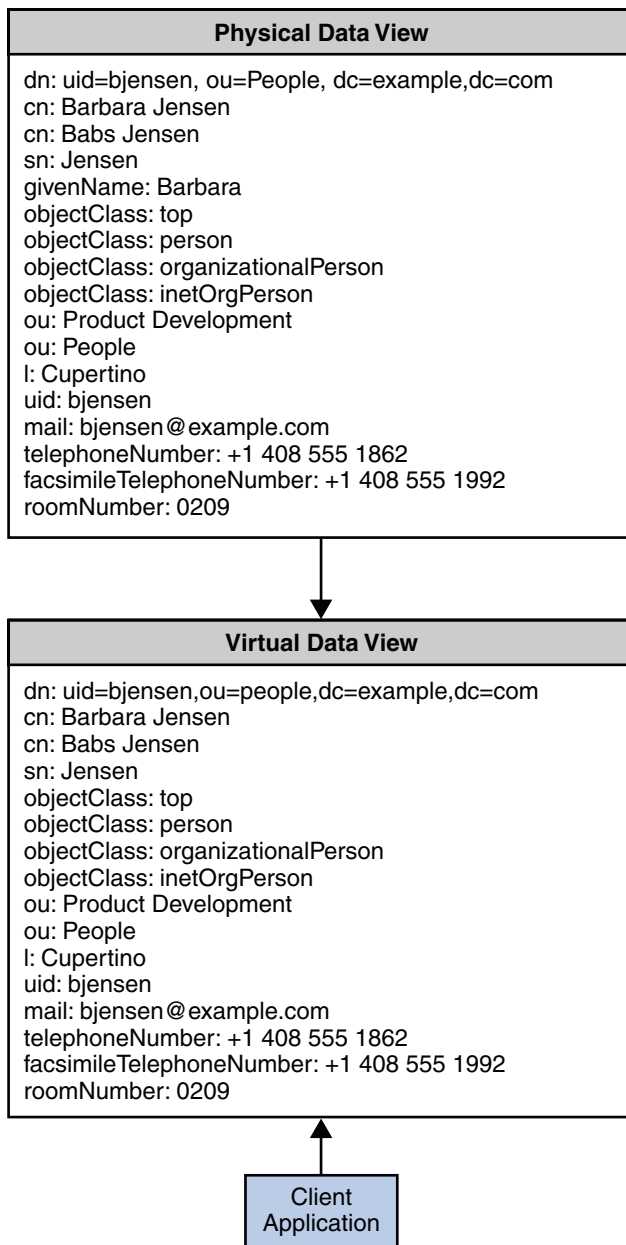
Physical Data View

dn: uid=bjensen, ou=People, dc=example,dc=com
cn: Barbara Jensen
cn: Babs Jensen
sn: Jensen
givenName: Barbara
objectClass: top
objectClass: person
objectClass: organizationalPerson
objectClass: inetOrgPerson
ou: Product Development
ou: People
l: Cupertino
uid: bjensen
mail: bjensen@example.com
telephoneNumber: +1 408 555 1862
facsimileTelephoneNumber: +1 408 555 1992
roomNumber: 0209

Virtual Data View

dn: uid=bjensen,ou=people,dc=example,dc=com
cn: Barbara Jensen
cn: Babs Jensen
sn: Jensen
objectClass: top
objectClass: person
objectClass: organizationalPerson
objectClass: inetOrgPerson
ou: Product Development
ou: People
l: Cupertino
uid: bjensen
mail: bjensen@example.com
telephoneNumber: +1 408 555 1862
facsimileTelephoneNumber: +1 408 555 1992
roomNumber: 0209

Client Application